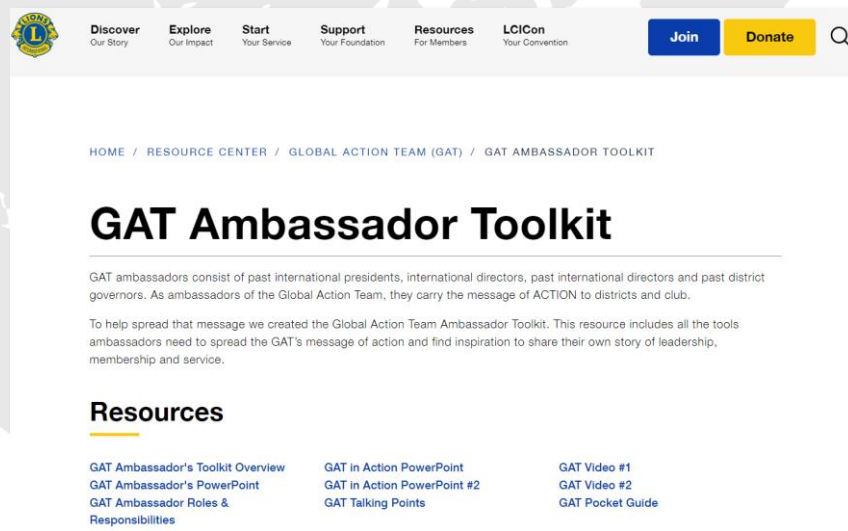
LIONS

Discover
Our Story

Explore
Our Impact

Start
Your Service

Support
Your Foundation

Resources
For Members

LCICon
Your Convention

Join

Donate

HOME / RESOURCE CENTER / GLOBAL ACTION TEAM (GAT) / GAT AMBASSADOR TOOLKIT

GAT Ambassador Toolkit

GAT ambassadors consist of past international presidents, international directors, past international directors and past district governors. As ambassadors of the Global Action Team, they carry the message of ACTION to districts and club.

To help spread that message we created the Global Action Team Ambassador Toolkit. This resource includes all the tools ambassadors need to spread the GAT's message of action and find inspiration to share their own story of leadership, membership and service.

Resources

GAT Ambassador's Toolkit Overview
GAT Ambassador's PowerPoint
GAT Ambassador Roles & Responsibilities

GAT in Action PowerPoint
GAT in Action PowerPoint #2
GAT Talking Points

GAT Video #1
GAT Video #2
GAT Pocket Guide